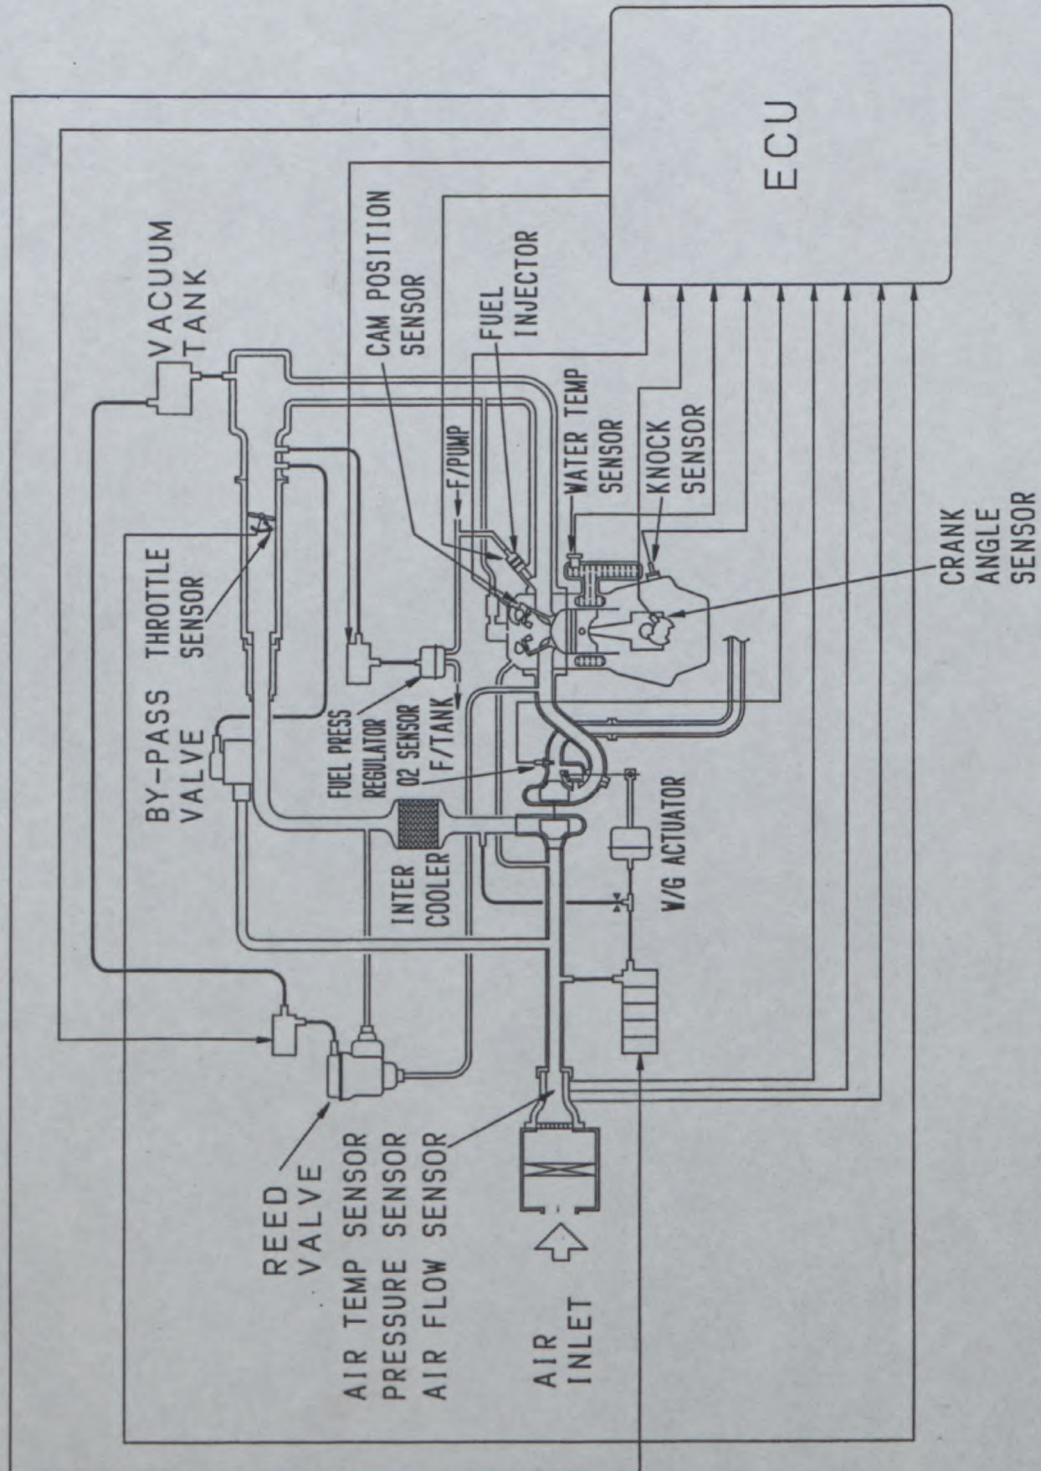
ECU

VACUUM TANK

CAM POSITION SENSOR

FUEL INJECTOR

THROTTLE SENSOR

BY-PASS VALVE

F/PUMP

WATER TEMP SENSOR

KNOCK SENSOR

CRANK ANGLE SENSOR

FUEL PRESS REGULATOR

O2 SENSOR

F/TANK

INTER COOLER

W/G ACTUATOR

REED VALVE

AIR TEMP SENSOR
PRESSURE SENSOR
AIR FLOW SENSOR

AIR INLET